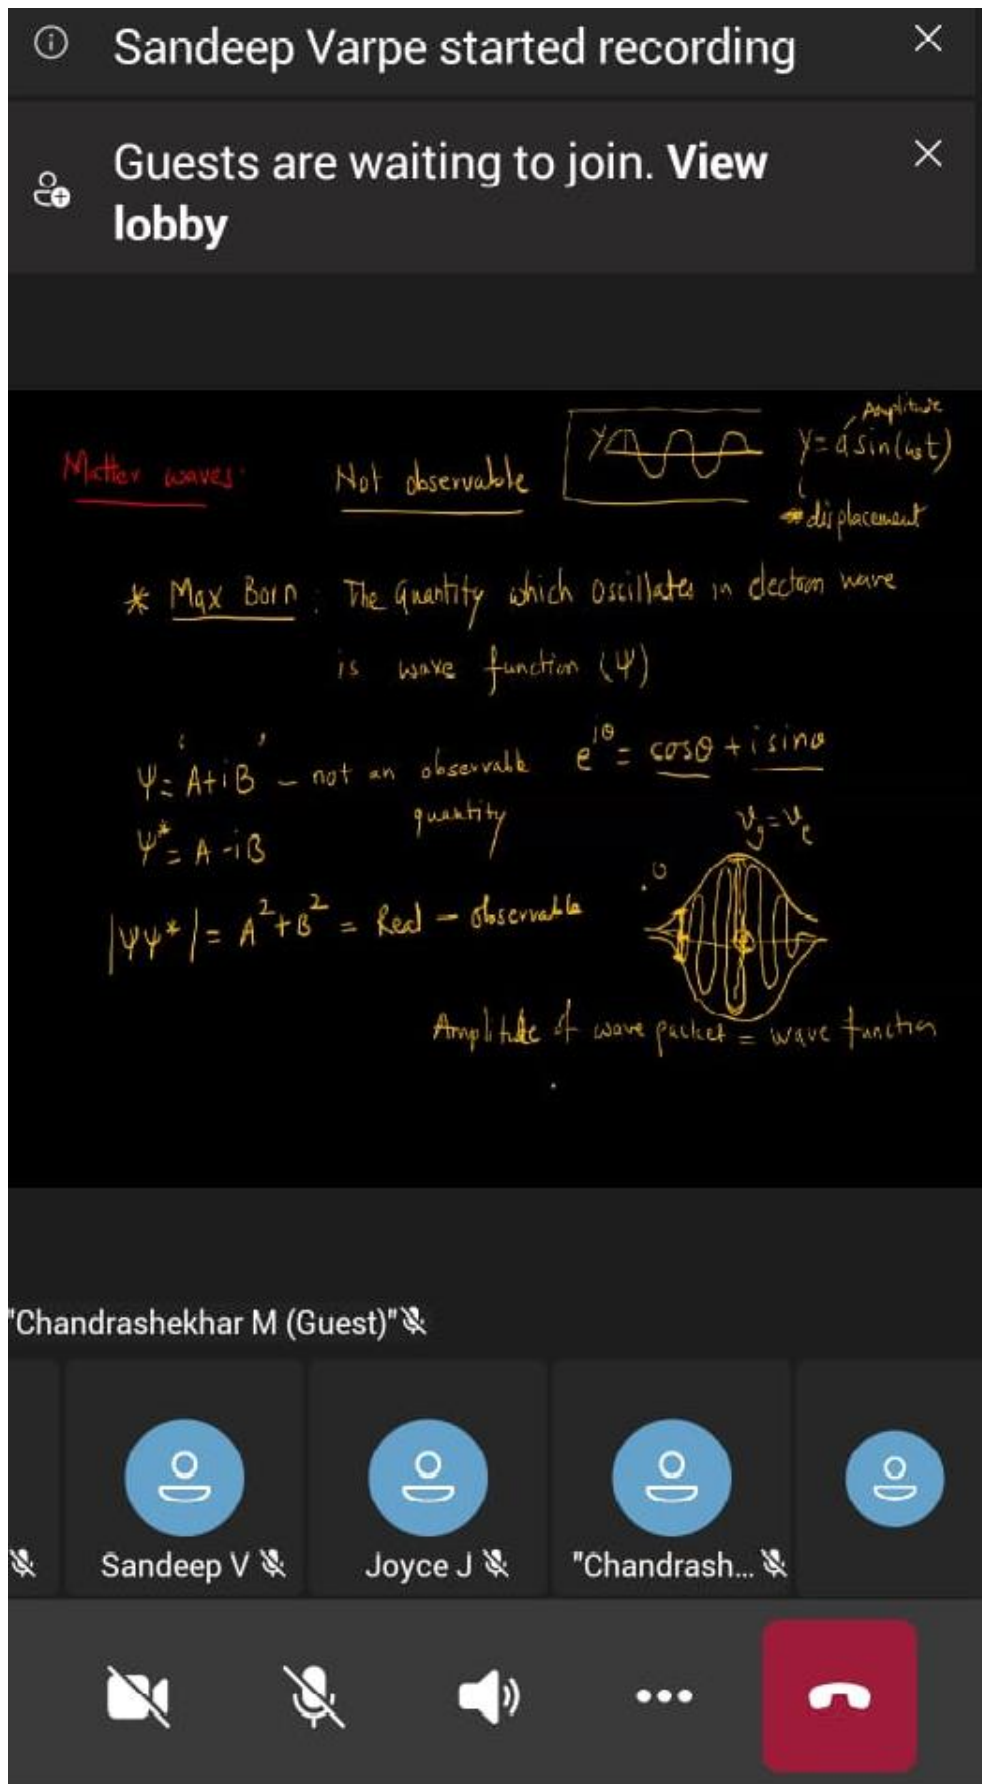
Sandeep Varpe started recording

Guests are waiting to join. **View lobby**

Matter waves

Not observable

Y

Amplitude
$y = a \sin(\omega t)$
displacement

* Max Born : The quantity which oscillates in electron wave is wave function ($\psi$)

$\psi = A + iB$ – not an observable quantity

$e^{i\theta} = \cos\theta + i\sin\theta$

$\psi^* = A - iB$

$v_g = v_e$

$|\psi\psi^*| = A^2 + B^2$ = Real – observable

Amplitude of wave packet = wave function

"Chandrashekhar M (Guest)"

Sandeep V

Joyce J

"Chandrash...